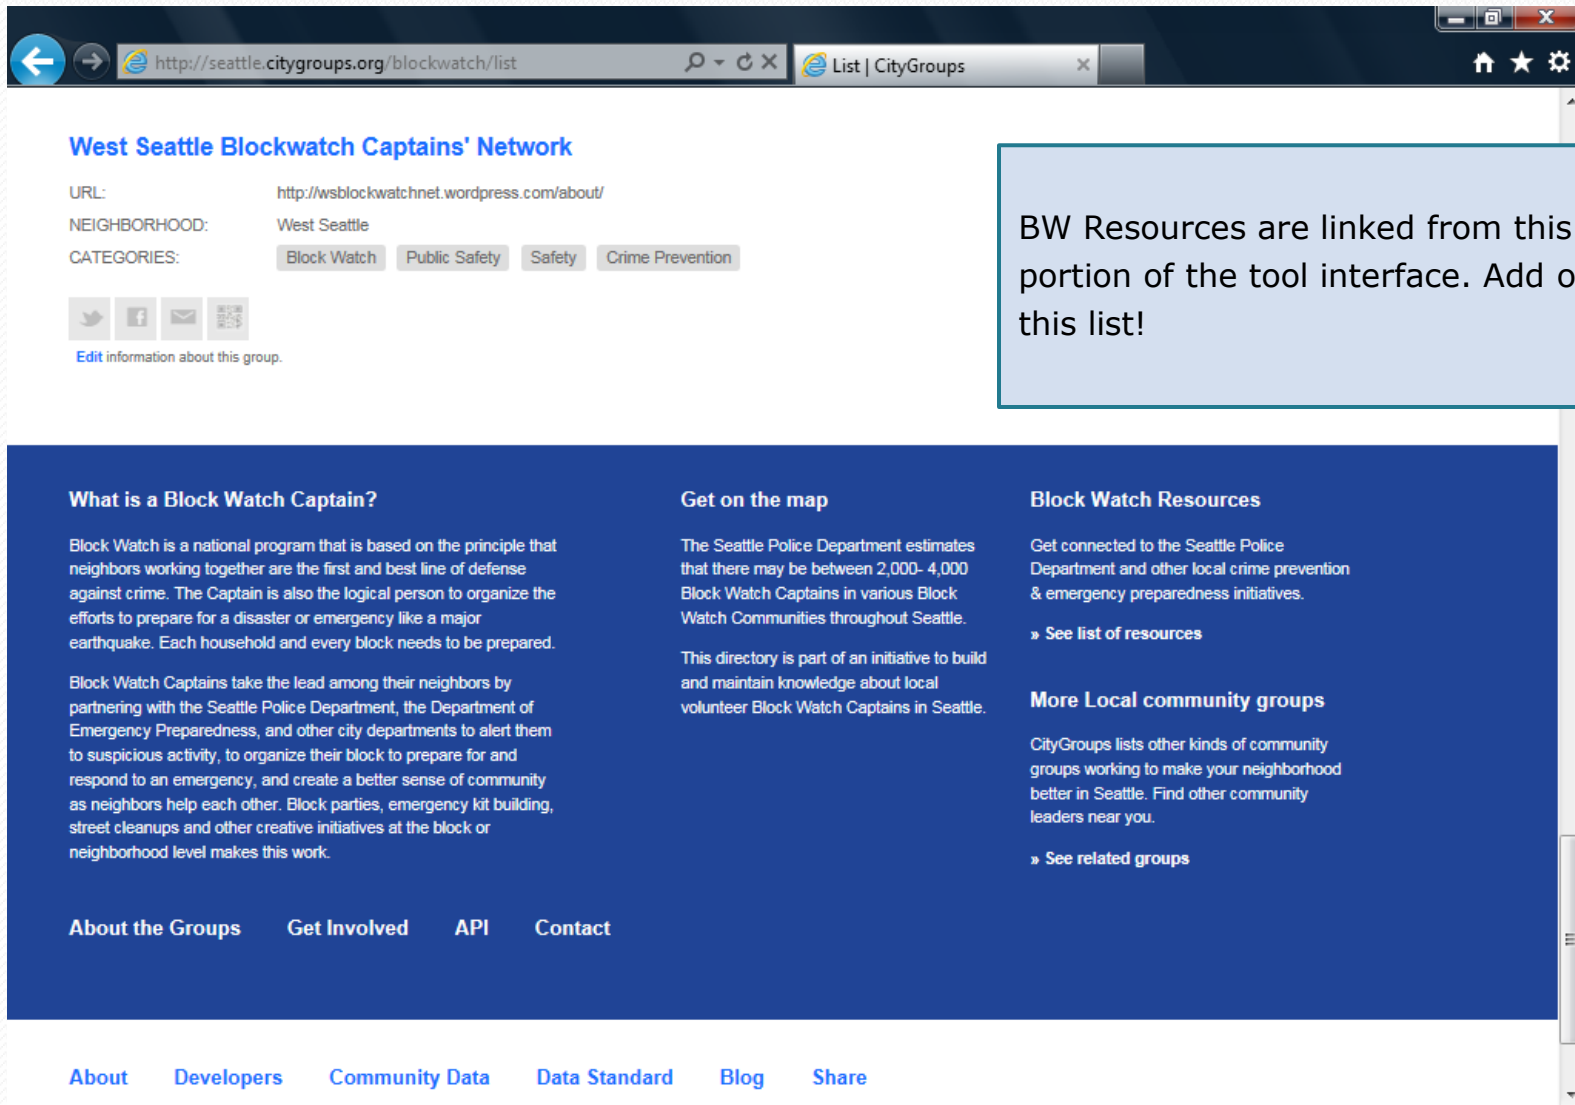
http://seattle.citygroups.org/blockwatch/list

List | CityGroups

West Seattle Blockwatch Captains' Network

URL: http://wsblockwatchnet.wordpress.com/about/

NEIGHBORHOOD: West Seattle

CATEGORIES: Block Watch Public Safety Safety Crime Prevention

Edit information about this group.

BW Resources are linked from this portion of the tool interface. Add o this list!

What is a Block Watch Captain?

Block Watch is a national program that is based on the principle that neighbors working together are the first and best line of defense against crime. The Captain is also the logical person to organize the efforts to prepare for a disaster or emergency like a major earthquake. Each household and every block needs to be prepared.

Block Watch Captains take the lead among their neighbors by partnering with the Seattle Police Department, the Department of Emergency Preparedness, and other city departments to alert them to suspicious activity, to organize their block to prepare for and respond to an emergency, and create a better sense of community as neighbors help each other. Block parties, emergency kit building, street cleanups and other creative initiatives at the block or neighborhood level makes this work.

Get on the map

The Seattle Police Department estimates that there may be between 2,000- 4,000 Block Watch Captains in various Block Watch Communities throughout Seattle.

This directory is part of an initiative to build and maintain knowledge about local volunteer Block Watch Captains in Seattle.

Block Watch Resources

Get connected to the Seattle Police Department and other local crime prevention & emergency preparedness initiatives.

» See list of resources

More Local community groups

CityGroups lists other kinds of community groups working to make your neighborhood better in Seattle. Find other community leaders near you.

» See related groups

About the Groups Get Involved API Contact

About Developers Community Data Data Standard Blog Share